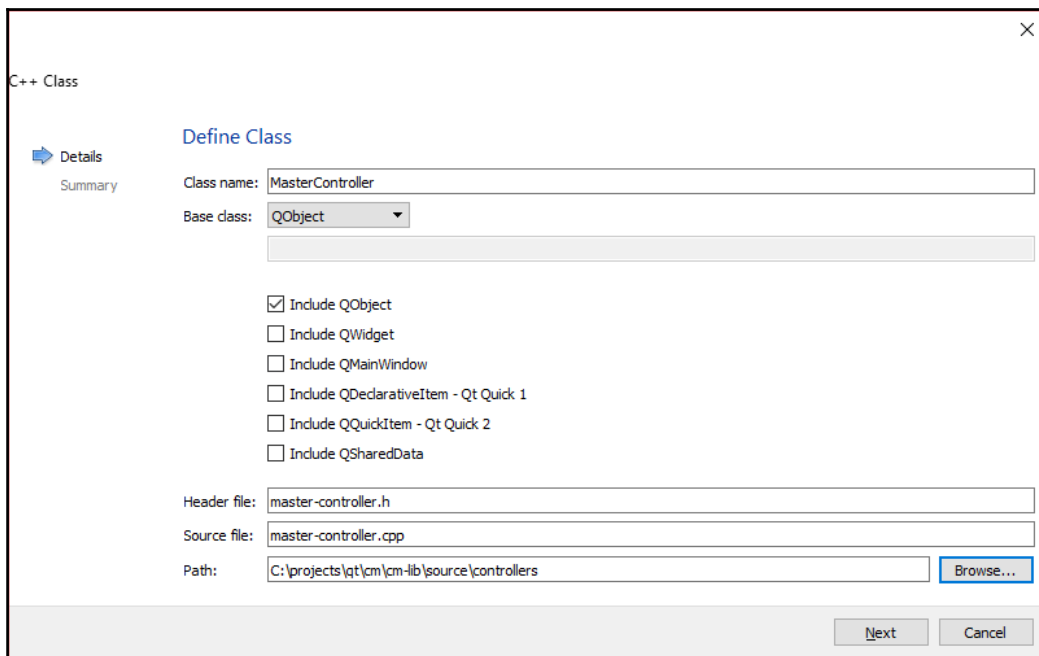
C++ Class

Details
Summary

Define Class

Class name: MasterController
Base class: QObject

Include QObject
Include QWidget
Include QMainWindow
Include QDeclarativeItem - Qt Quick 1
Include QQuickItem - Qt Quick 2
Include QSharedData

Header file: master-controller.h
Source file: master-controller.cpp
Path: C:\projects\qt\cm\cm-lib\source\controllers
Browse...

Next
Cancel